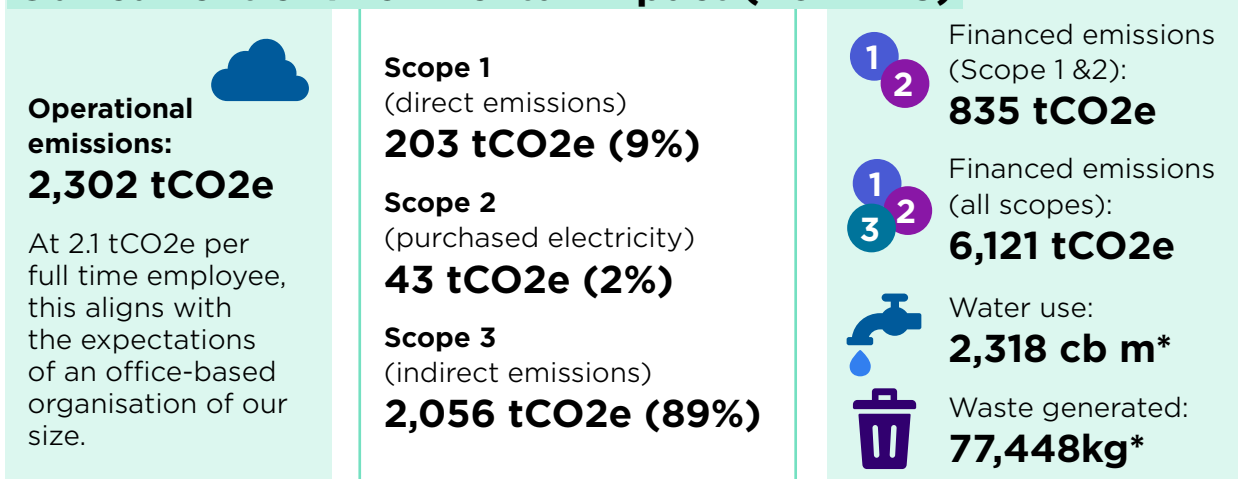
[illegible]

Operational emissions:
2,302 tCO2e

At 2.1 tCO2e per full time employee, this aligns with the expectations of an office-based organisation of our size.

Scope 1
(direct emissions)
203 tCO2e (9%)

Scope 2
(purchased electricity)
43 tCO2e (2%)

Scope 3
(indirect emissions)
2,056 tCO2e (89%)

1 2
Financed emissions (Scope 1 &2):
835 tCO2e

1 2 3
Financed emissions (all scopes):
6,121 tCO2e

Water use:
2,318 cb m*

Waste generated:
77,448kg*